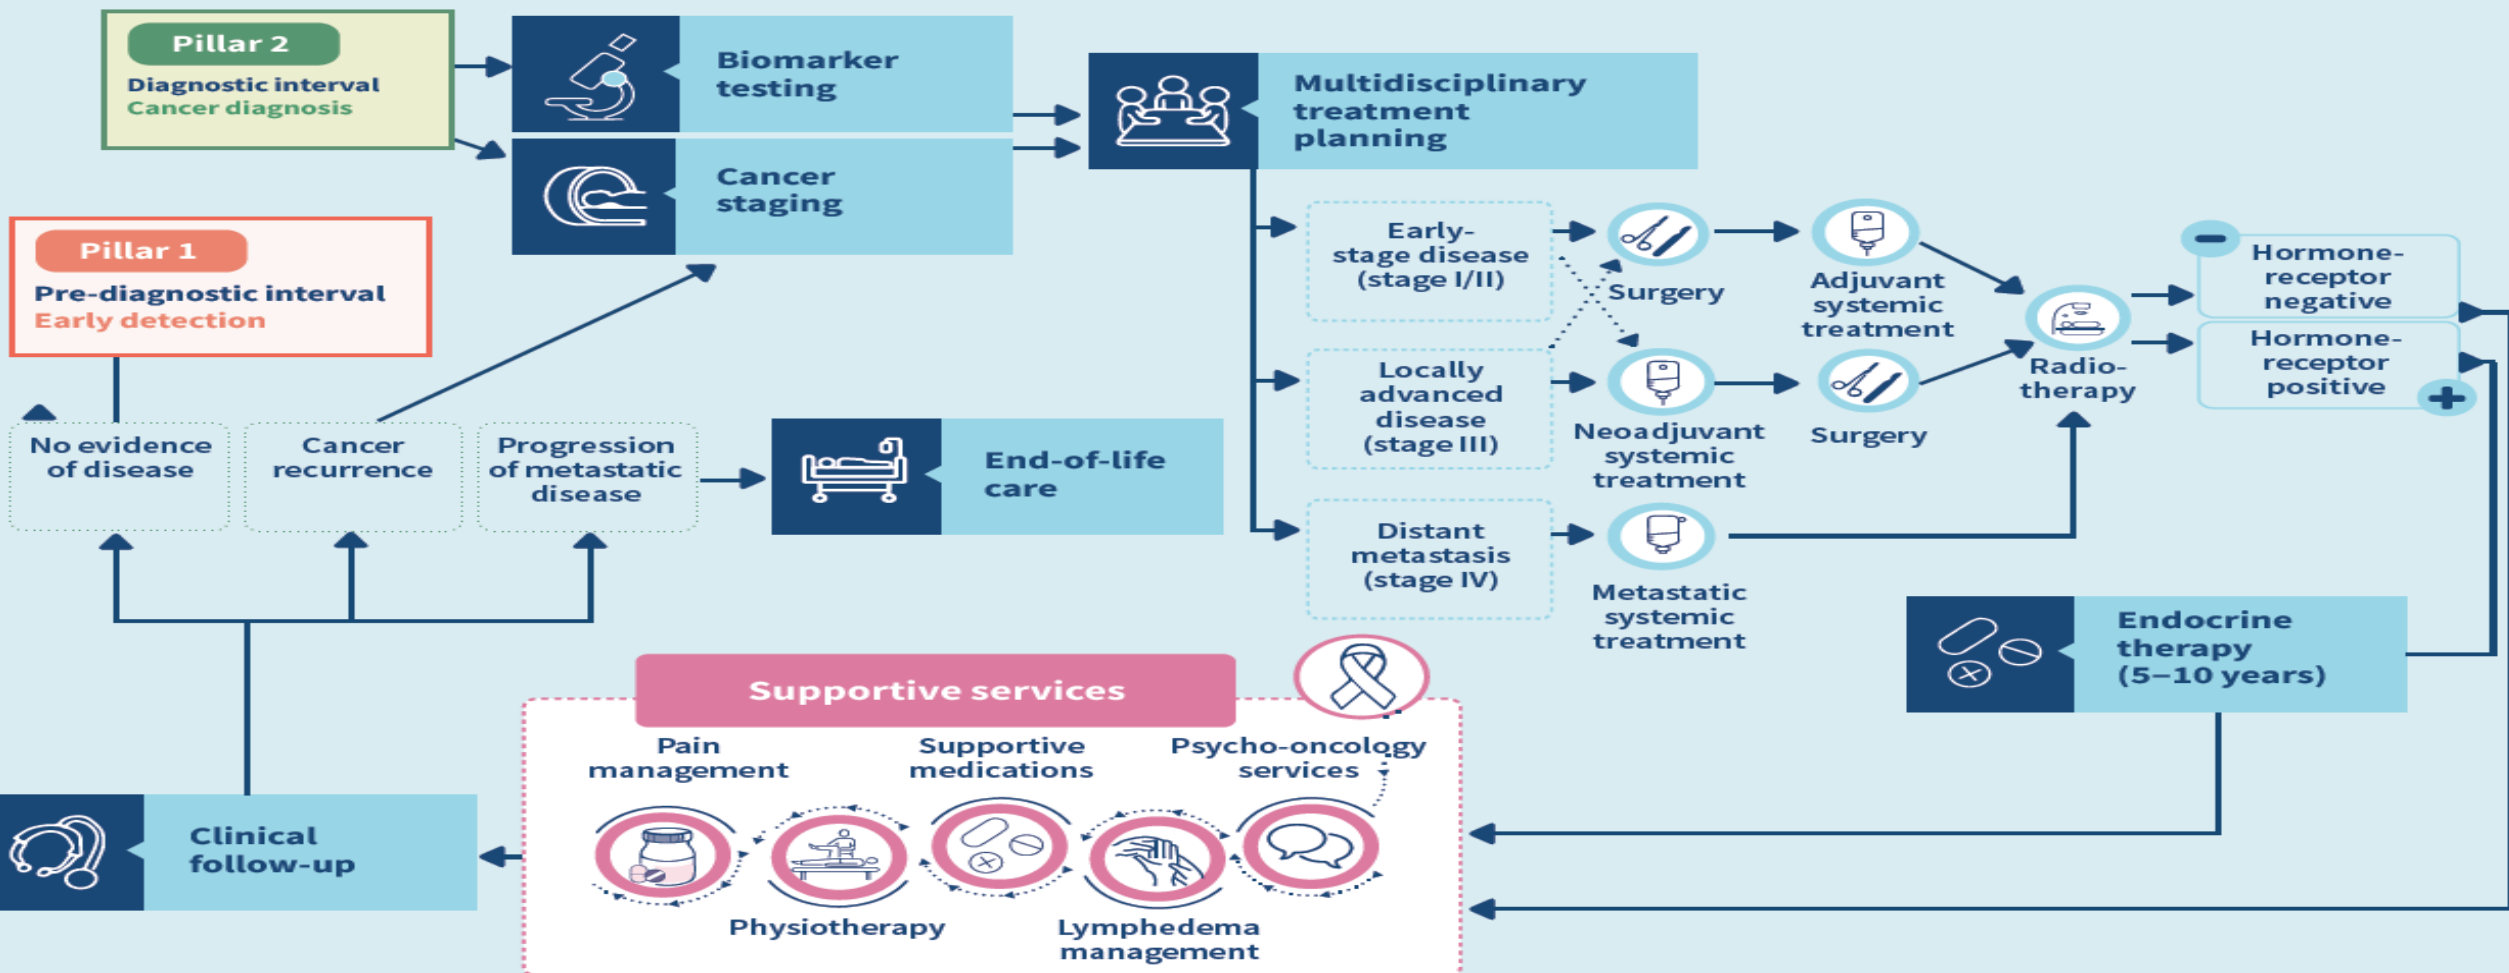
Pillar 2
Diagnostic interval
Cancer diagnosis

Biomarker testing

Cancer staging

Multidisciplinary treatment planning

Pillar 1
Pre-diagnostic interval
Early detection

Early-stage disease (stage I/II)

Surgery

Adjuvant systemic treatment

Radio-therapy

Hormone-receptor negative

Hormone-receptor positive

Locally advanced disease (stage III)

Neoadjuvant systemic treatment

Surgery

No evidence of disease

Cancer recurrence

Progression of metastatic disease

End-of-life care

Distant metastasis (stage IV)

Metastatic systemic treatment

Endocrine therapy (5–10 years)

Supportive services

Pain management

Supportive medications

Psycho-oncology services

Physiotherapy

Lymphedema management

Clinical follow-up